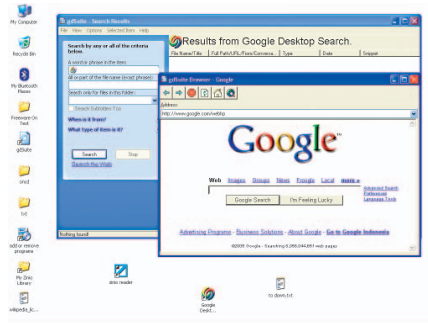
My Computer

Recycle Bin

My Bluetooth Places

Freeware On Test

gdSuite

cmd

txt

add or remove programs

My Zinio Library

wikipedia_lic...

gdSuite - Search Results

File View Options Selected Item Help

Search by any or all of the criteria below.

A word or phrase in the item:

All or part of the file name (exact phrase):

Search only for files in this folder:

Search Subfolders Too

When is it from?

What type of item is it?

Search

Stop

Search the Web

Nothing found!

Results from Google Desktop Search.

File Name/Title | Full Path/URL/From/Conversa... | Type | Date | Snippet

gdSuite Browser - Google

Address:

http://www.google.com/webhp

Google

Web Images Groups News Froogle Local more »

Advanced Search Preferences Language Tools

Google Search

I'm Feeling Lucky

Advertising Programs - Business Solutions - About Google - Go to Google Indonesia

©2005 Google - Searching 8,058,044,651 web pages

dnm reader

Google Deskt...

to down.txt